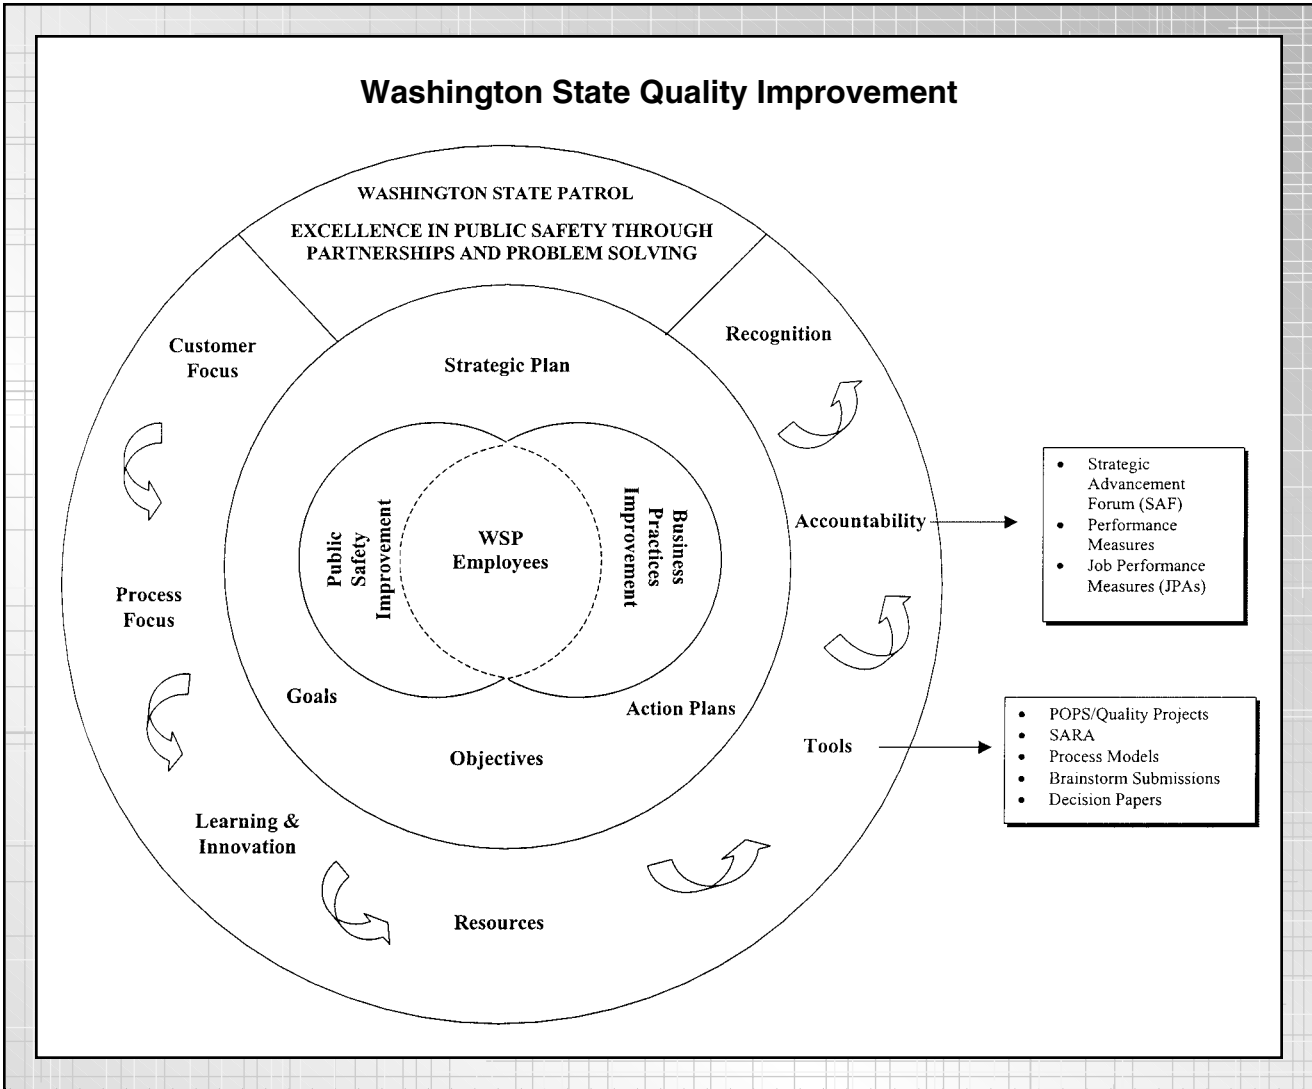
Washington State Quality Improvement

WASHINGTON STATE PATROL

EXCELLENCE IN PUBLIC SAFETY THROUGH PARTNERSHIPS AND PROBLEM SOLVING

Customer Focus

Recognition

Strategic Plan

Public Safety Improvement

WSP Employees

Business Practices Improvement

Accountability

- Strategic Advancement Forum (SAF)
- Performance Measures
- Job Performance Measures (JPAs)

Process Focus

Goals

Action Plans

Objectives

Tools

- POPS/Quality Projects
- SARA
- Process Models
- Brainstorm Submissions
- Decision Papers

Learning & Innovation

Resources